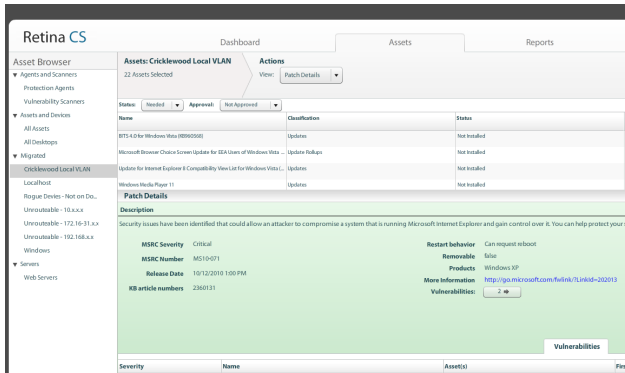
Retina CS

Dashboard

Assets

Reports

Asset Browser

▼ Agents and Scanners

Protection Agents

Vulnerability Scanners

▼ Assets and Devices

All Assets

All Desktops

▼ Migrated

Cricklewood Local VLAN

Localhost

Rogue Devies - Not on Do...

Unroutable - 10.x.x.x

Unroutable - 172.16-31.x.x

Unroutable - 192.168.x.x

Windows

▼ Servers

Web Servers

Assets: Cricklewood Local VLAN

22 Assets Selected

Actions

View: Patch Details

Status: Needed

Approval: Not Approved

| Name | Classification | Status |
|---|---|---|
| BITS 4.0 for Windows Vista (KB960568) | Updates | Not Installed |
| Microsoft Browser Choice Screen Update for EEA Users of Windows Vista ... | Update Rollups | Not Installed |
| Update for Internet Explorer 8 Compatibility View List for Windows Vista (... | Updates | Not Installed |
| Windows Media Player 11 | Updates | Not Installed |

Patch Details

Description

Security issues have been identified that could allow an attacker to compromise a system that is running Microsoft Internet Explorer and gain control over it. You can help protect your

MSRC Severity Critical

MSRC Number MS10-071

Release Date 10/12/2010 1:00 PM

KB article numbers 2360131

Restart behavior Can request reboot

Removable false

Products Windows XP

More Information http://go.microsoft.com/fwlink/?LinkId=202013

Vulnerabilities: 2

Vulnerabilities

| Severity | Name | Asset(s) | Fir |
|---|---|---|---|